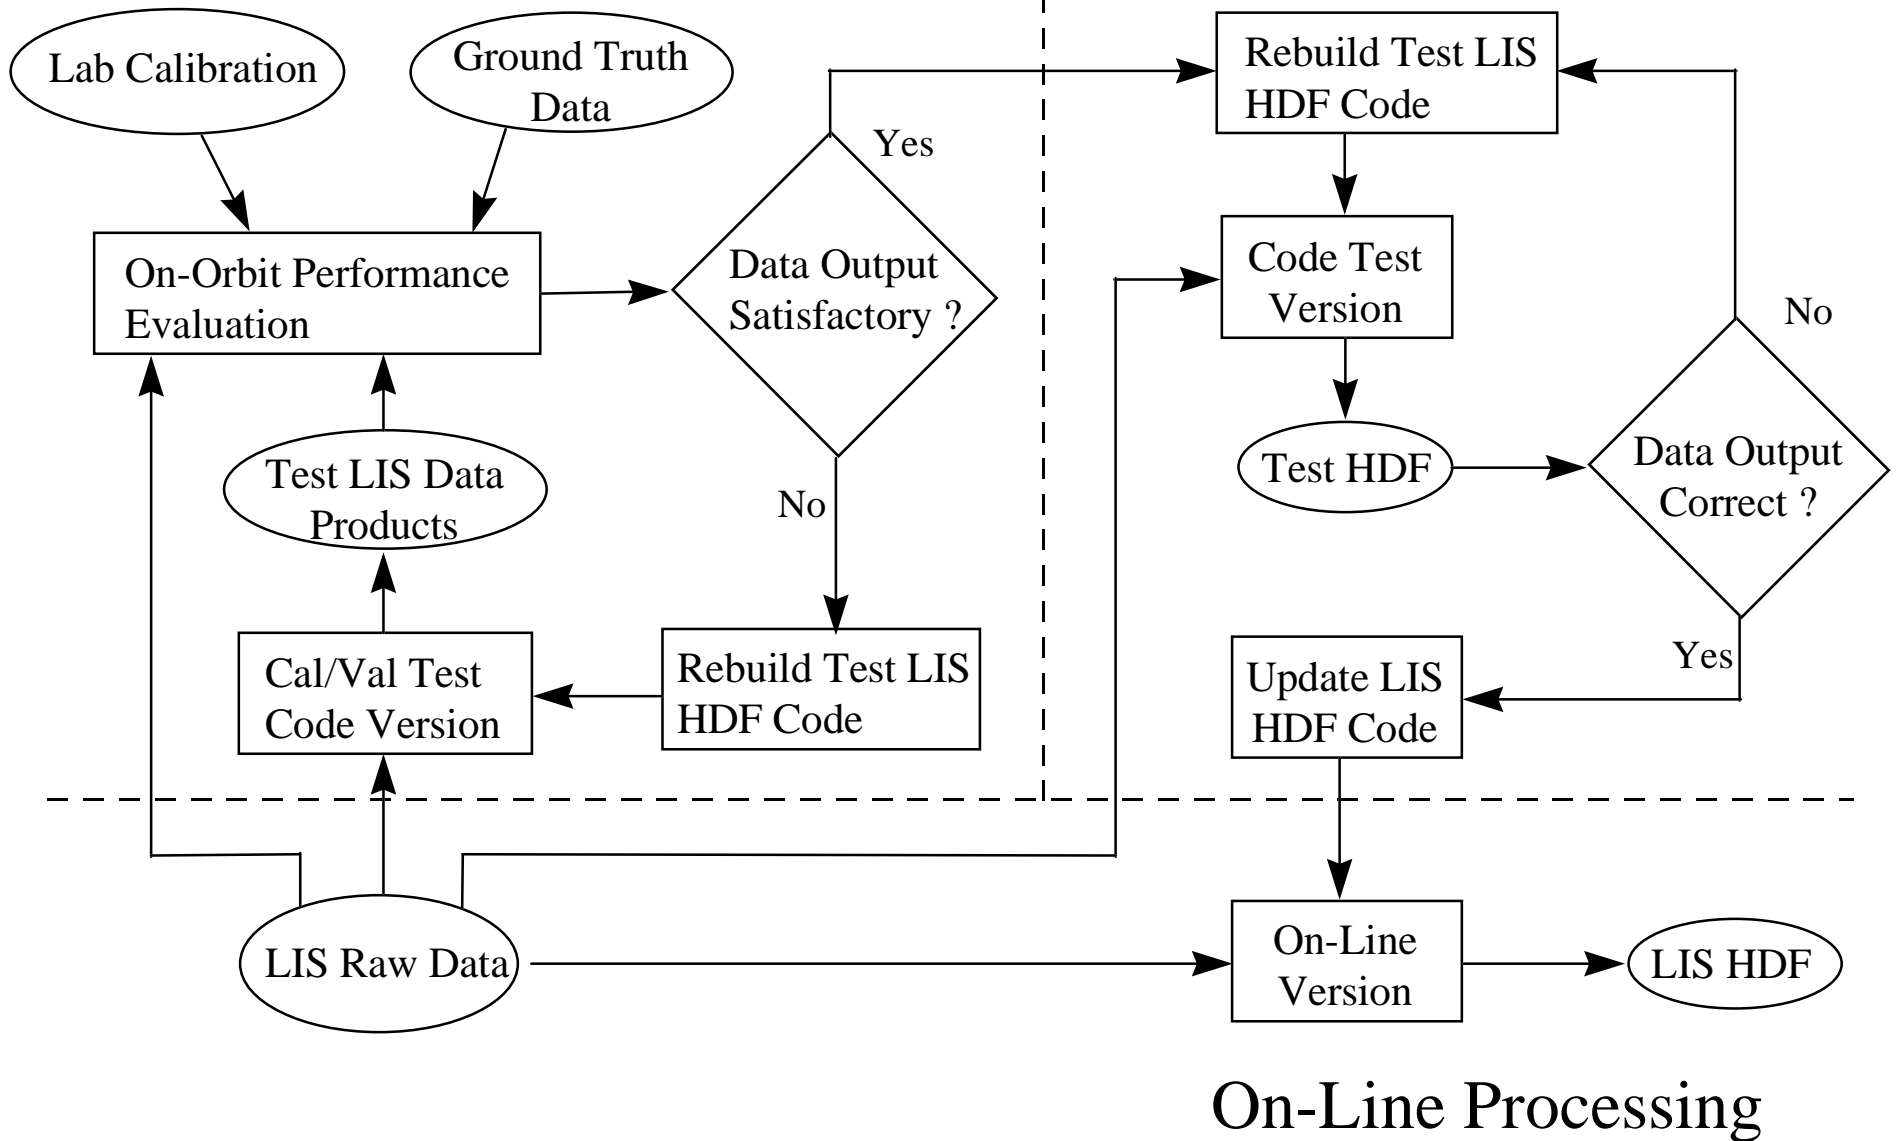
Lab Calibration

Ground Truth Data

On-Orbit Performance Evaluation

Yes

Data Output Satisfactory ?

No

Test LIS Data Products

Cal/Val Test Code Version

Rebuild Test LIS HDF Code

Rebuild Test LIS HDF Code

Code Test Version

No

Test HDF

Data Output Correct ?

Yes

Update LIS HDF Code

LIS Raw Data

On-Line Version

LIS HDF

On-Line Processing